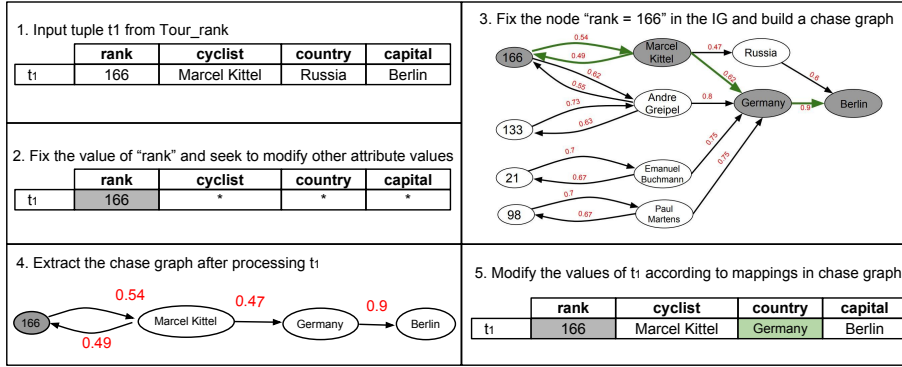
1. Input tuple t1 from Tour_rank

| | rank | cyclist | country | capital |
|---|---|---|---|---|
| t1 | 166 | Marcel Kittel | Russia | Berlin |

2. Fix the value of "rank" and seek to modify other attribute values

| | rank | cyclist | country | capital |
|---|---|---|---|---|
| t1 | 166 | * | * | * |

3. Fix the node "rank = 166" in the IG and build a chase graph

166
0.54
0.49
Marcel Kittel
0.47
Russia
0.62
0.55
0.62
Andre Greipel
0.8
Germany
0.6
0.9
Berlin
0.73
0.63
133
0.75
0.75
0.7
21
0.67
Emanuel Buchmann
0.7
98
0.67
Paul Martens

4. Extract the chase graph after processing t1

166
0.54
0.49
Marcel Kittel
0.47
Germany
0.9
Berlin

5. Modify the values of t1 according to mappings in chase graph

| | rank | cyclist | country | capital |
|---|---|---|---|---|
| t1 | 166 | Marcel Kittel | Germany | Berlin |